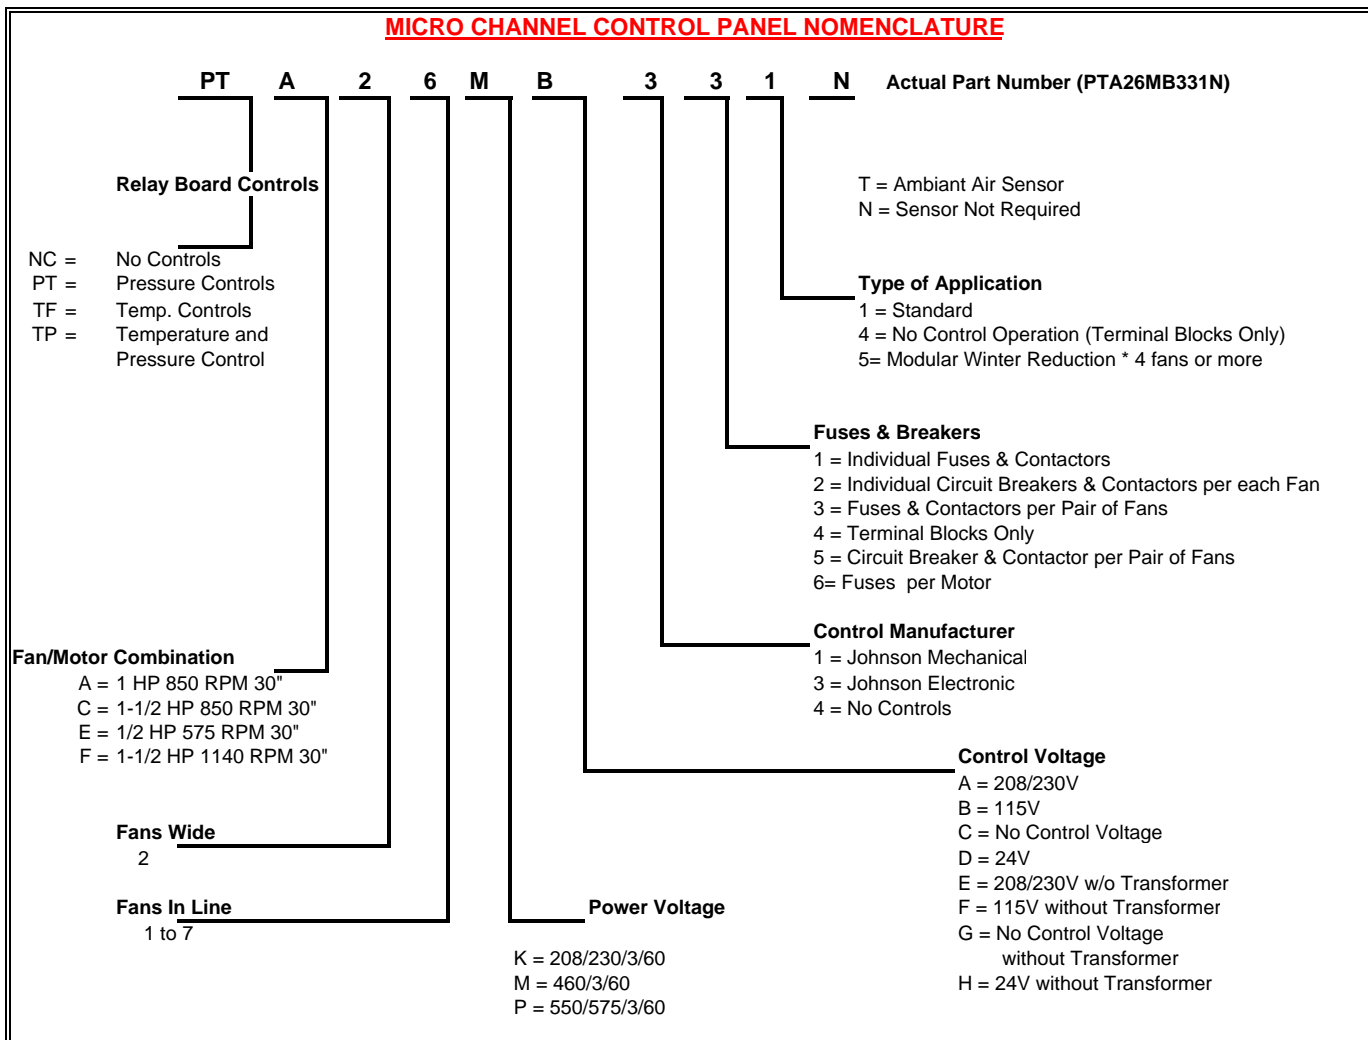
MICRO CHANNEL CONTROL PANEL NOMENCLATURE

PT A 2 6 M B 3 3 1 N Actual Part Number (PTA26MB331N)

Relay Board Controls

NC = No Controls
PT = Pressure Controls
TF = Temp. Controls
TP = Temperature and Pressure Control

T = Ambiant Air Sensor
N = Sensor Not Required

Type of Application
1 = Standard
4 = No Control Operation (Terminal Blocks Only)
5= Modular Winter Reduction * 4 fans or more

Fuses & Breakers
1 = Individual Fuses & Contactors
2 = Individual Circuit Breakers & Contactors per each Fan
3 = Fuses & Contactors per Pair of Fans
4 = Terminal Blocks Only
5 = Circuit Breaker & Contactor per Pair of Fans
6= Fuses per Motor

Control Manufacturer
1 = Johnson Mechanical
3 = Johnson Electronic
4 = No Controls

Fan/Motor Combination
A = 1 HP 850 RPM 30"
C = 1-1/2 HP 850 RPM 30"
E = 1/2 HP 575 RPM 30"
F = 1-1/2 HP 1140 RPM 30"

Control Voltage
A = 208/230V
B = 115V
C = No Control Voltage
D = 24V
E = 208/230V w/o Transformer
F = 115V without Transformer
G = No Control Voltage without Transformer
H = 24V without Transformer

Fans Wide
2

Fans In Line
1 to 7

Power Voltage
K = 208/230/3/60
M = 460/3/60
P = 550/575/3/60